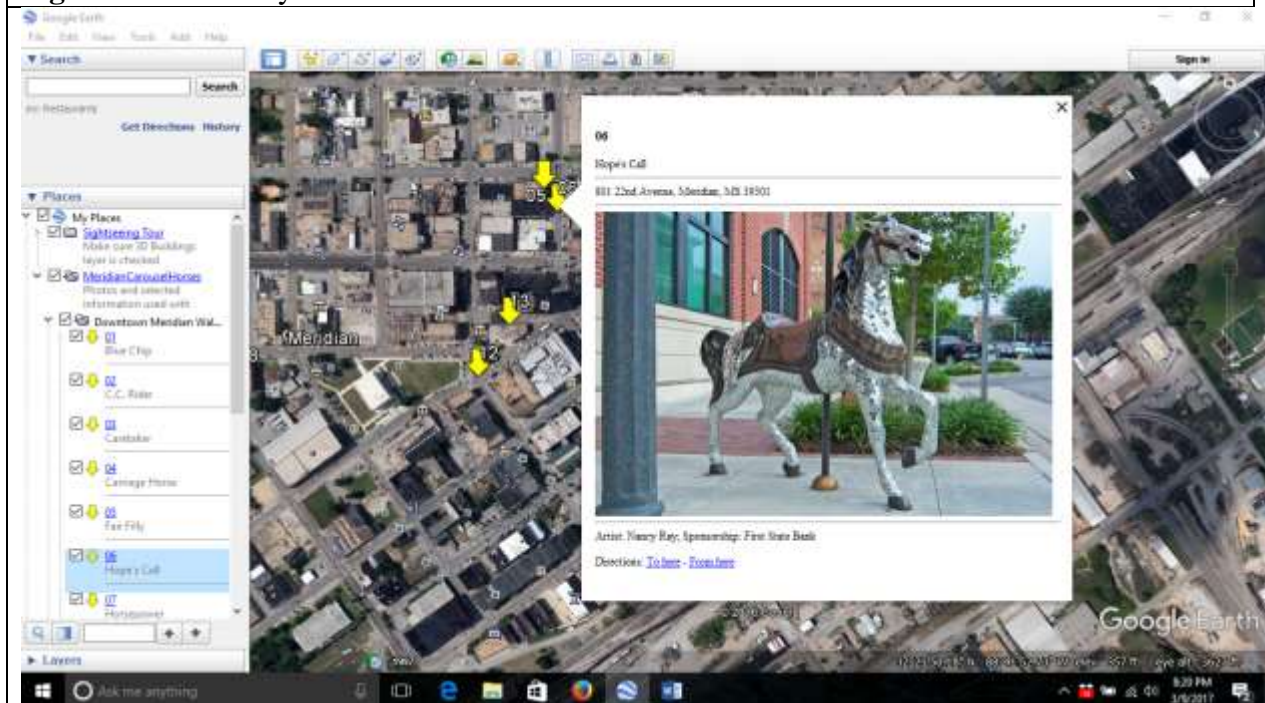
Google Earth
File Edit View Tools Add Help
▼ Search
Search
ex: Restaurants
Get Directions History
▼ Places
My Places
Sightseeing Tour
Make sure 3D Buildings layer is checked
MeridianCarouselHorses
Photos and selected information used with
Downtown Meridian Wal...
01
Blue Chip
02
C.C. Rider
03
Caretaker
04
Carriage Horse
05
Fat Filly
06
Hope's Call
07
Horsepower
► Layers
Sign in
Meridian
06
Hope's Call
801 22nd Avenue, Meridian, MS 39301
Artist: Nancy Ray; Sponsorship: First State Bank
Directions: To here - From here
Google Earth
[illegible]
Ask me anything
8:23 PM
3/9/2017